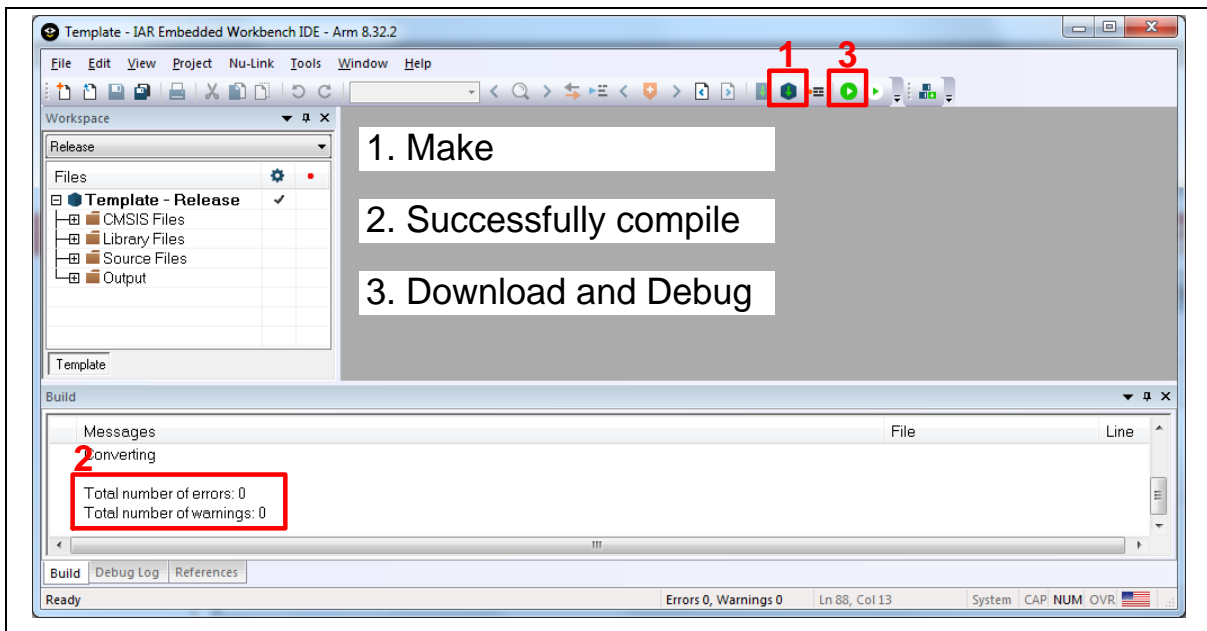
Template - IAR Embedded Workbench IDE - Arm 8.32.2

File Edit View Project Nu-Link Tools Window Help

1 3

Workspace

Release

Files

Template - Release ✓

CMSIS Files

Library Files

Source Files

Output

Template

1. Make

2. Successfully compile

3. Download and Debug

Build

| Messages | File | Line |
|---|---|---|
| Converting | | |
| Total number of errors: 0 | | |
| Total number of warnings: 0 | | |

2

Build Debug Log References

Ready Errors 0, Warnings 0 Ln 88, Col 13 System CAP NUM OVR